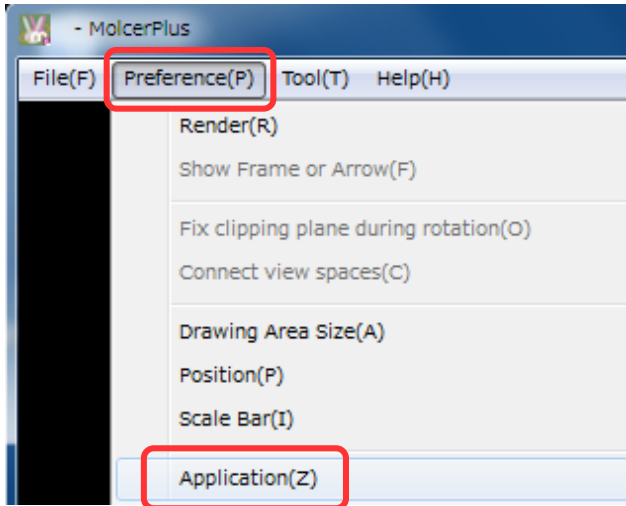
- MolcerPlus

File(F) Preference(P) Tool(T) Help(H)

Render(R)
Show Frame or Arrow(F)

Fix clipping plane during rotation(O)
Connect view spaces(C)

Drawing Area Size(A)
Position(P)
Scale Bar(I)

Application(Z)